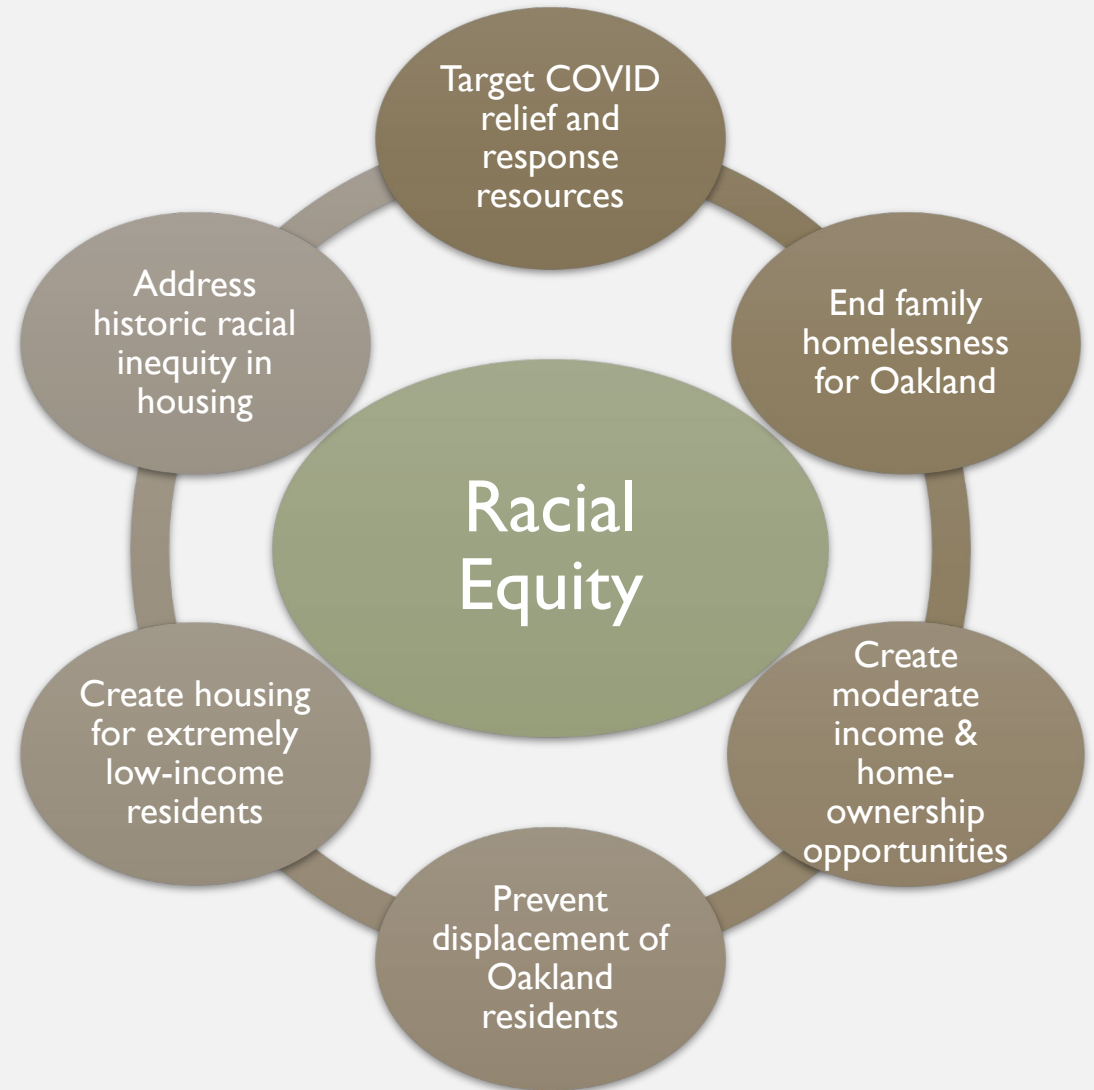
Racial Equity

Target COVID relief and response resources

End family homelessness for Oakland

Create moderate income & homeownership opportunities

Prevent displacement of Oakland residents

Create housing for extremely low-income residents

Address historic racial inequity in housing